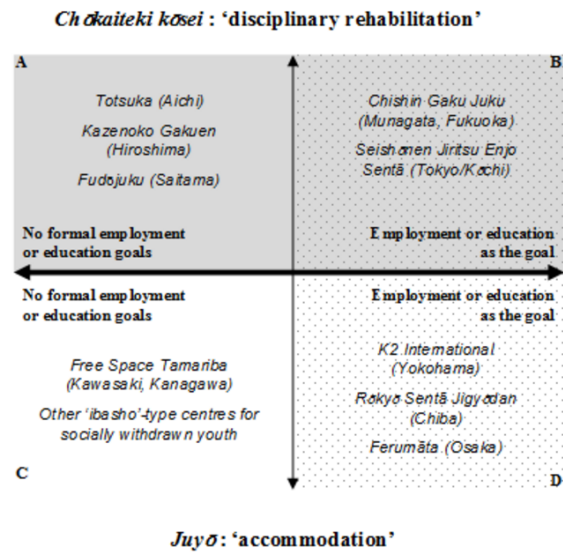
Chōkaiteki kōsei : 'disciplinary rehabilitation'

A

Totsuka (Aichi)

Kazenoko Gakuen (Hiroshima)

Fudōjuku (Saitama)

B

Chishin Gaku Juku (Munagata, Fukuoka)

Seishōnen Jiritsu Enjo Sentā (Tokyo/Kōchi)

No formal employment or education goals

Employment or education as the goal

No formal employment or education goals

Employment or education as the goal

Free Space Tamariba (Kawasaki, Kanagawa)

Other 'ibasho'-type centres for socially withdrawn youth

K2 International (Yokohama)

Rōkyō Sentā Jigyōdan (Chiba)

Ferumāta (Osaka)

C

D

Juyō : 'accommodation'